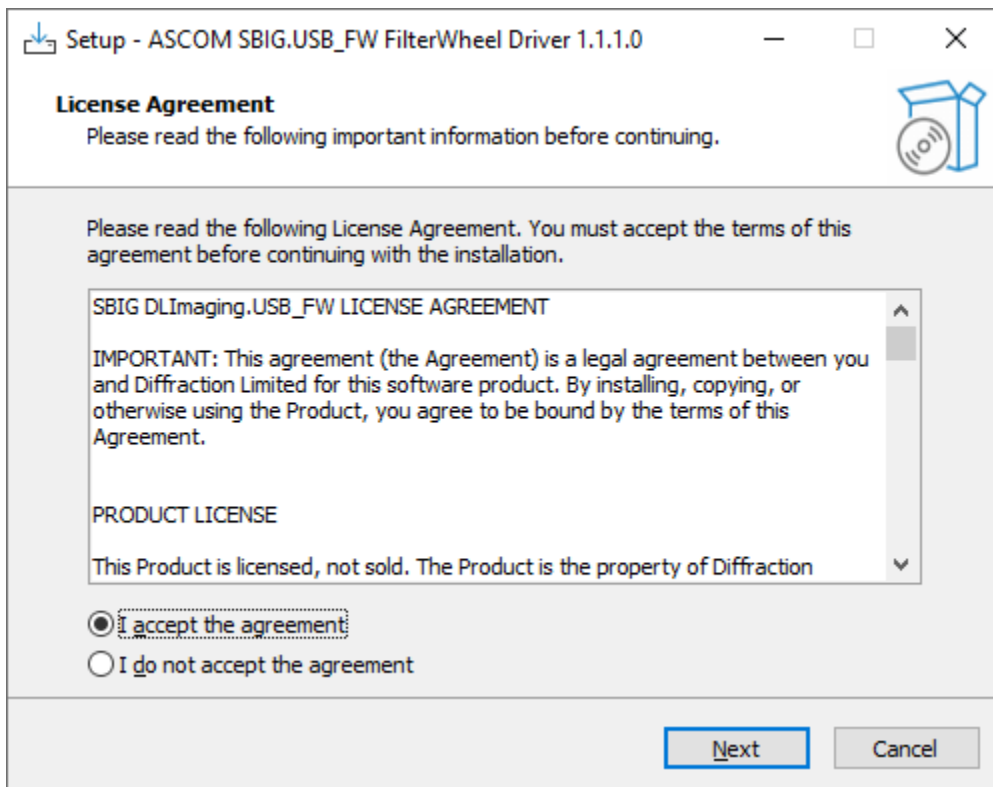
Setup - ASCOM SBIG.USB_FW FilterWheel Driver 1.1.1.0

License Agreement
Please read the following important information before continuing.

Please read the following License Agreement. You must accept the terms of this agreement before continuing with the installation.

SBIG DLImaging.USB_FW LICENSE AGREEMENT

IMPORTANT: This agreement (the Agreement) is a legal agreement between you and Diffraction Limited for this software product. By installing, copying, or otherwise using the Product, you agree to be bound by the terms of this Agreement.

PRODUCT LICENSE

This Product is licensed, not sold. The Product is the property of Diffraction

I accept the agreement
I do not accept the agreement

Next
Cancel